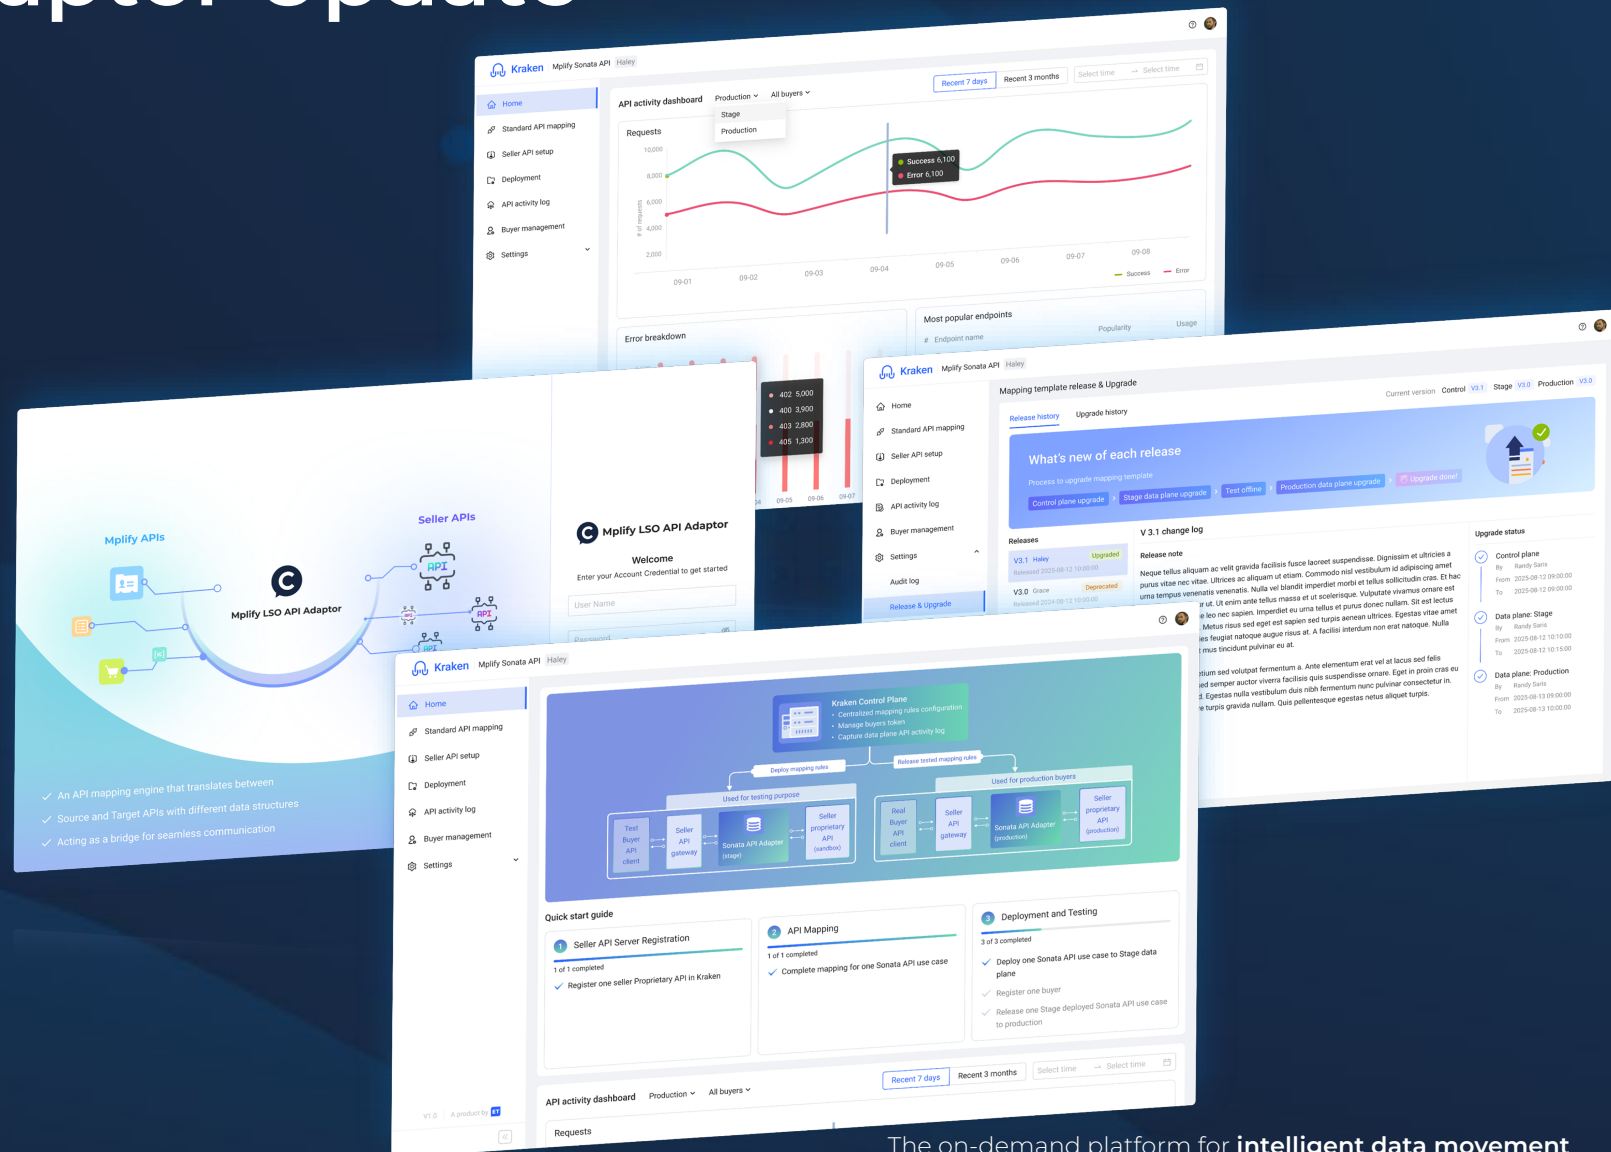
Kraken Mplify Sonata API Haley

Home
Standard API mapping
Seller API setup
Deployment
API activity log
Buyer management
Settings

API activity dashboard Production All buyers
Stage
Production
Recent 7 days Recent 3 months Select time → Select time

Requests
10,000
8,000
6,000
4,000
2,000
# of requests
Success 6,100
Error 6,100
09-01 09-02 09-03 09-04 09-05 09-06 09-07 09-08
Success Error

Error breakdown
Most popular endpoints
# Endpoint name Popularity Usage

402 5,000
400 3,900
403 2,800
405 1,300
09-05 09-06 09-07

Mplify APIs
Seller APIs
Mplify LSO API Adaptor

An API mapping engine that translates between
Source and Target APIs with different data structures
Acting as a bridge for seamless communication

Mplify LSO API Adaptor
Welcome
Enter your Account Credential to get started
User Name
Password

Kraken Mplify Sonata API Haley
Home
Standard API mapping
Seller API setup
Deployment
API activity log
Buyer management
Settings
Audit log
Release & Upgrade

Mapping template release & Upgrade
Current version Control V3.1 Stage V3.0 Production V3.0
Release history Upgrade history
What's new of each release
Process to upgrade mapping template
Control plane upgrade > Stage data plane upgrade > Test offline > Production data plane upgrade > Upgrade done!

Releases
V3.1 Haley Upgraded
Released 2025-08-12 10:00:00
V3.0 Grace Deprecated
Released 2024-08-12 10:00:00

V 3.1 change log
Release note
Neque tellus aliquam ac velit gravida facilisis fusce laoreet suspendisse. Dignissim et ultricies a purus vitae nec vitae. Ultrices ac aliquam ut etiam. Commodo nisl vestibulum id adipiscing amet urna tempus venenatis venenatis. Nulla vel blandit imperdiet morbi et tellus sollicitudin cras. Et hac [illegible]r ut. Ut enim ante tellus massa et ut scelerisque. Vulputate vivamus ornare est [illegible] leo nec sapien. Imperdiet eu urna tellus et purus donec nullam. Sit est lectus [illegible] Metus risus sed eget est sapien sed turpis aenean ultrices. Egestas vitae amet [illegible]ies feugiat natoque augue risus at. A facilisi interdum non erat natoque. Nulla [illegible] mus tincidunt pulvinar eu at.
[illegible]tium sed volutpat fermentum a. Ante elementum erat vel at lacus sed felis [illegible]ed semper auctor viverra facilisis quis suspendisse ornare. Eget in proin cras eu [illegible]d. Egestas nulla vestibulum duis nibh fermentum nunc pulvinar consectetur in. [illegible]e turpis gravida nullam. Quis pellentesque egestas netus aliquet turpis.

Upgrade status
Control plane
By Randy Saris
From 2025-08-12 09:00:00
To 2025-08-12 09:00:00
Data plane: Stage
By Randy Saris
From 2025-08-12 10:10:00
To 2025-08-12 10:15:00
Data plane: Production
By Randy Saris
From 2025-08-13 09:00:00
To 2025-08-13 10:00:00

Kraken Mplify Sonata API Haley
Home
Standard API mapping
Seller API setup
Deployment
API activity log
Buyer management
Settings

Kraken Control Plane
Centralized mapping rules configuration
Manage buyers token
Capture data plane API activity log
Deploy mapping rules
Release tested mapping rules
Used for testing purpose
Used for production buyers
Test Buyer API client
Seller API gateway
Sonata API Adapter (stage)
Seller proprietary API (sandbox)
Real Buyer API client
Seller API gateway
Sonata API Adapter (production)
Seller proprietary API (production)

Quick start guide
1 Seller API Server Registration
1 of 1 completed
Register one seller Proprietary API in Kraken
2 API Mapping
1 of 1 completed
Complete mapping for one Sonata API use case
3 Deployment and Testing
3 of 3 completed
Deploy one Sonata API use case to Stage data plane
Register one buyer
Release one Stage deployed Sonata API use case to production

API activity dashboard Production All buyers
Recent 7 days Recent 3 months Select time → Select time
Requests

V1.0 A product by

The on-demand platform for intelligent data movement